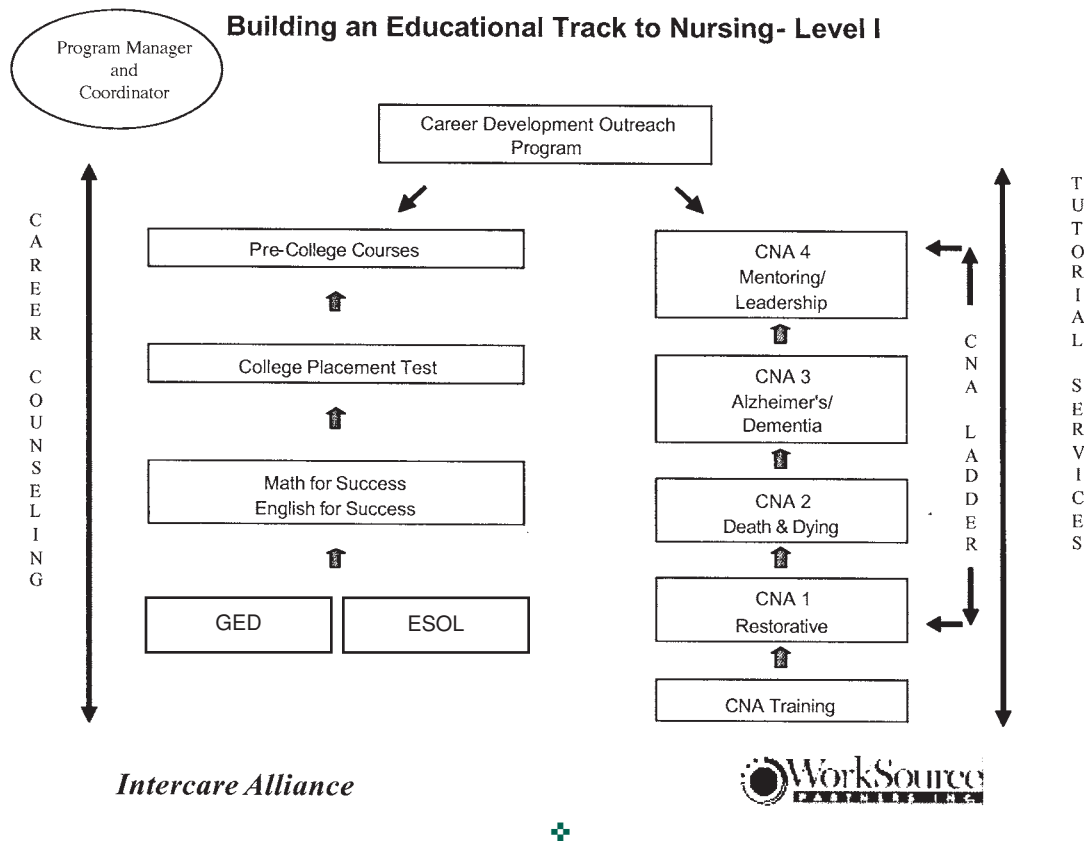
Program Manager and Coordinator

Building an Educational Track to Nursing- Level I

Career Development Outreach Program

CAREER COUNSELING

Pre-College Courses

College Placement Test

Math for Success
English for Success

GED

ESOL

CNA 4
Mentoring/
Leadership

CNA 3
Alzheimer's/
Dementia

CNA 2
Death & Dying

CNA 1
Restorative

CNA Training

CNA LADDER

TUTORIAL SERVICES

Intercare Alliance

WorkSource PARTNERS INC